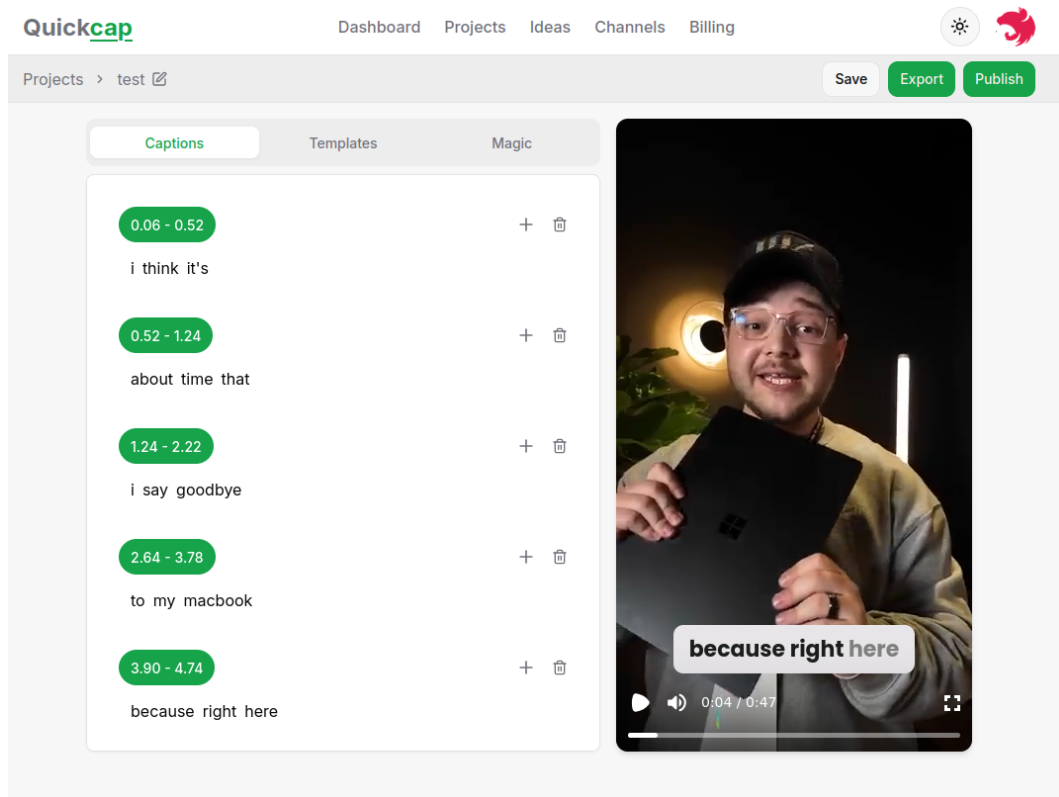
Quickcap

Dashboard Projects Ideas Channels Billing

Projects > test

Save Export Publish

Captions Templates Magic

0.06 - 0.52
i think it's

0.52 - 1.24
about time that

1.24 - 2.22
i say goodbye

2.64 - 3.78
to my macbook

3.90 - 4.74
because right here

because right here

0:04 / 0:47